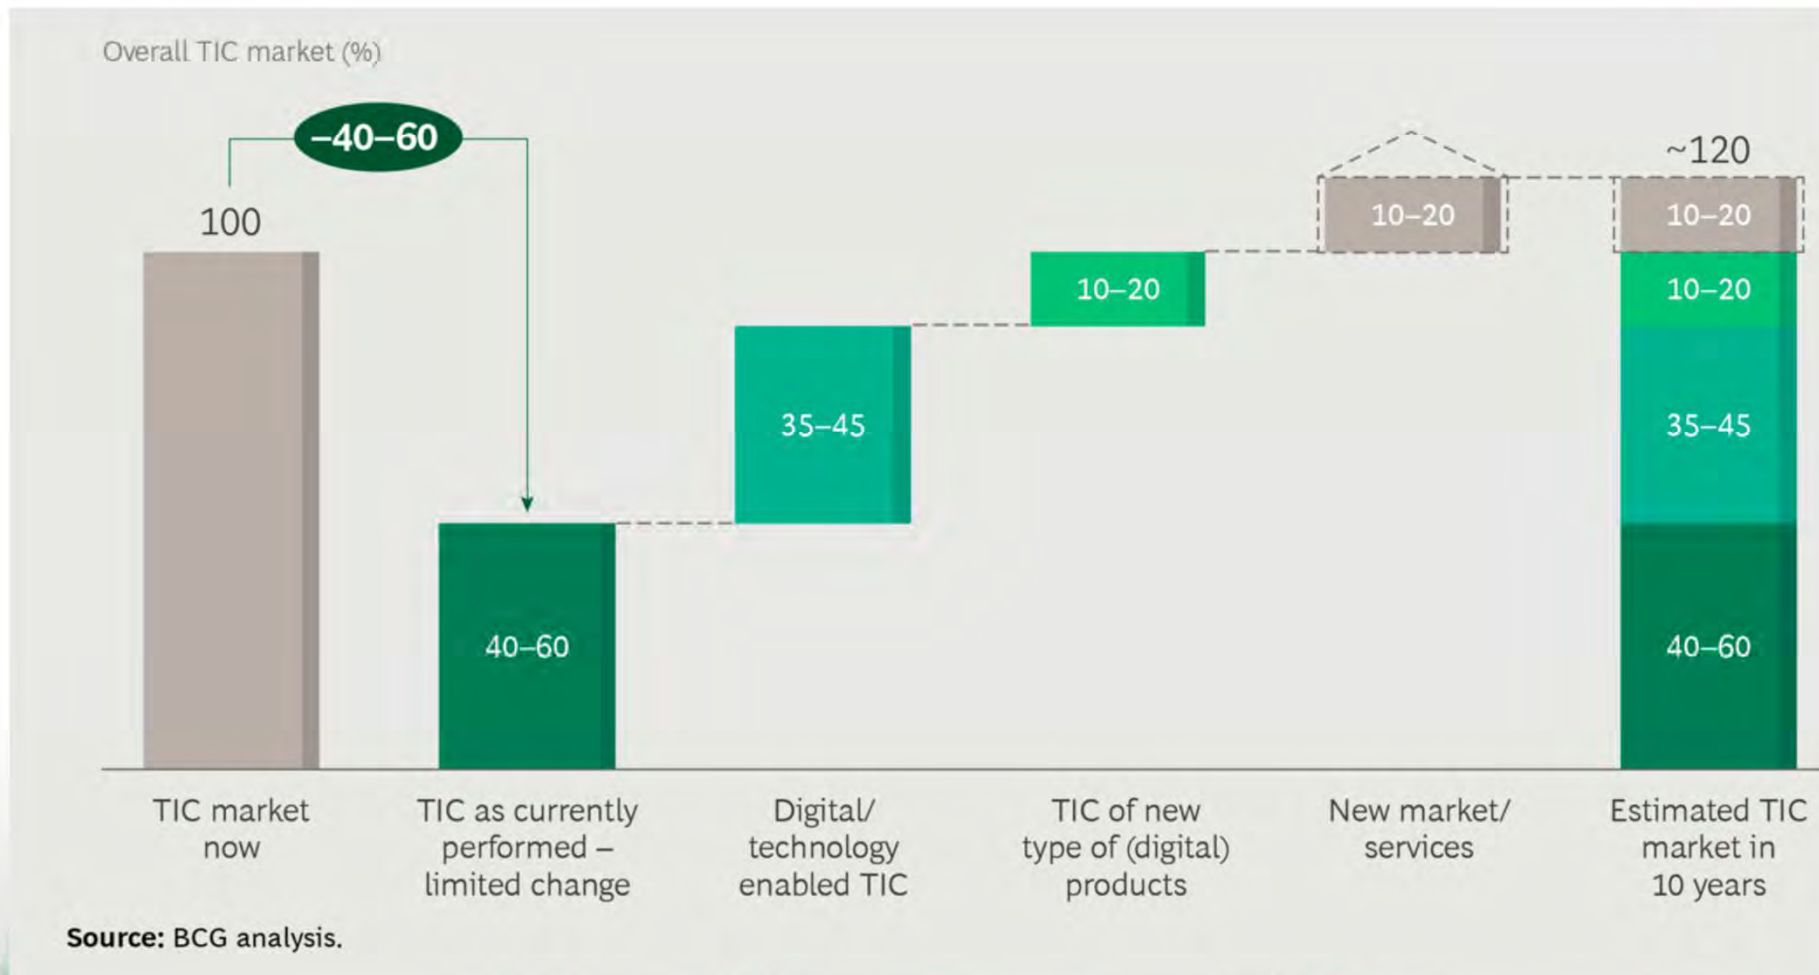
Overall TIC market (%)

–40–60

100

~120

10–20

10–20

10–20

10–20

35–45

35–45

40–60

40–60

TIC market now

TIC as currently performed – limited change

Digital/ technology enabled TIC

TIC of new type of (digital) products

New market/ services

Estimated TIC market in 10 years

**Source:** BCG analysis.